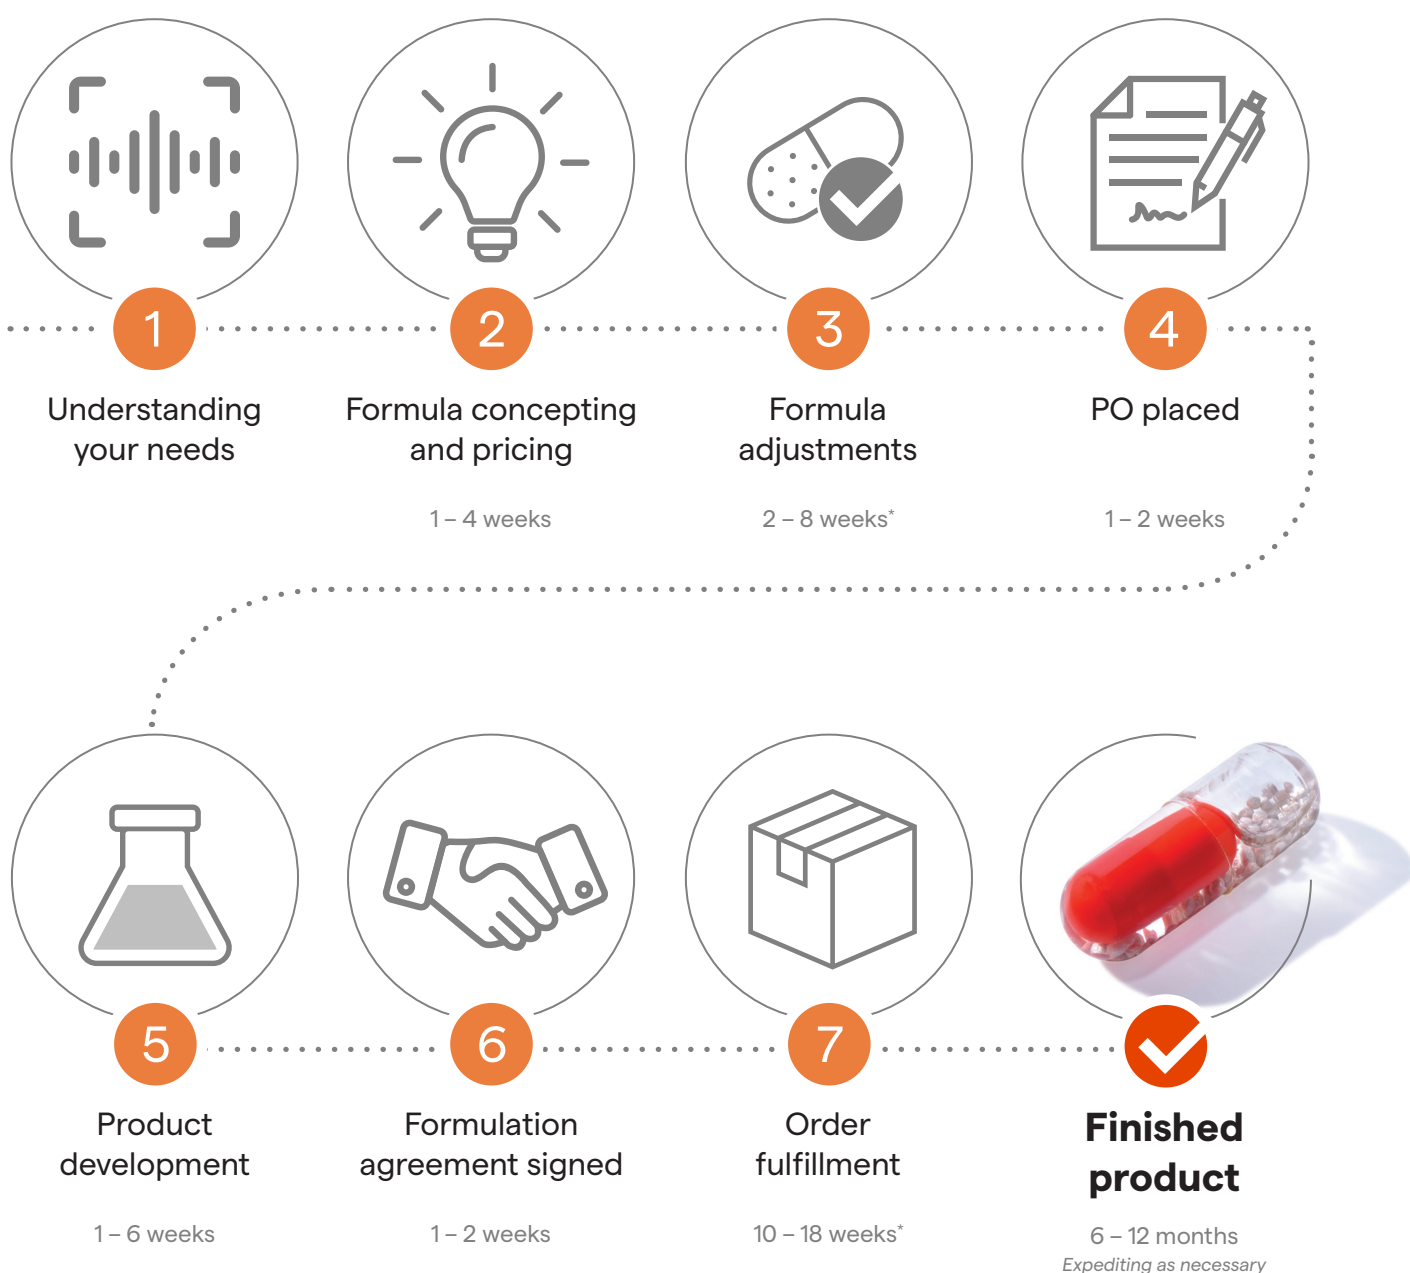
1
Understanding your needs

2
Formula concepting and pricing

1 – 4 weeks

3
Formula adjustments

2 – 8 weeks*

4
PO placed

1 – 2 weeks

5
Product development

1 – 6 weeks

6
Formulation agreement signed

1 – 2 weeks

7
Order fulfillment

10 – 18 weeks*

Finished product

6 – 12 months
Expediting as necessary